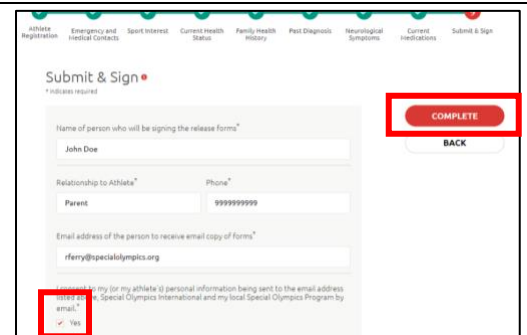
Athlete Registration | Emergency and Medical Contacts | Sport Interest | Current Health Status | Family Health History | Past Diagnosis | Neurological Symptoms | Current Medications | Submit & Sign

Submit & Sign

* indicates required

Name of person who will be signing the release forms*

John Doe

Relationship to Athlete*

Parent

Phone*

9999999999

Email address of the person to receive email copy of forms*

rferry@specialolympics.org

I consent to my (or my athlete's) personal information being sent to the email address listed above, Special Olympics International and my local Special Olympics Program by email.*

Yes

COMPLETE

BACK